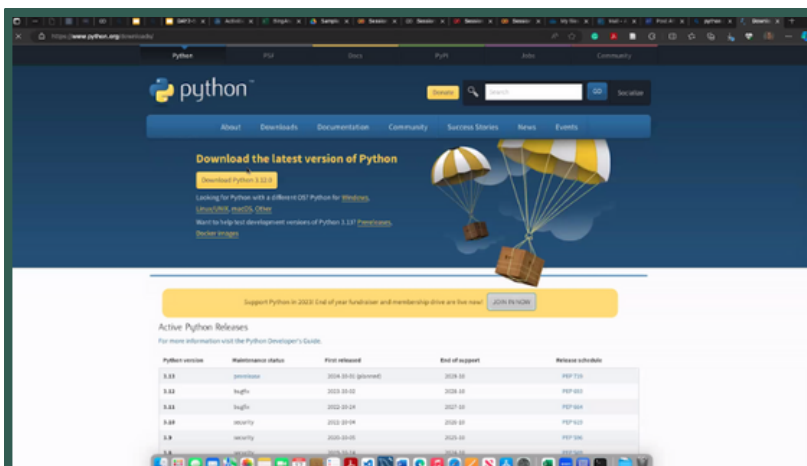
https://www.python.org/downloads/

Python PSF Docs PyPI Jobs Community

python

Donate Search GO Socialize

About Downloads Documentation Community Success Stories News Events

Download the latest version of Python

Download Python 3.12.0

Looking for Python with a different OS? Python for Windows, Linux/UNIX, macOS, Other

Want to help test development versions of Python 3.13? Prereleases, Docker images

Support Python in 2023! End of year fundraiser and membership drive are live now! JOIN IN NOW

Active Python Releases

For more information visit the Python Developer's Guide.

| Python version | Maintenance status | First released | End of support | Release schedule |
|---|---|---|---|---|
| 3.13 | prerelease | 2024-10-01 (planned) | 2029-10 | PEP 719 |
| 3.12 | bugfix | 2023-10-02 | 2028-10 | PEP 693 |
| 3.11 | bugfix | 2022-10-24 | 2027-10 | PEP 664 |
| 3.10 | security | 2021-10-04 | 2026-10 | PEP 619 |
| 3.9 | security | 2020-10-05 | 2025-10 | PEP 596 |